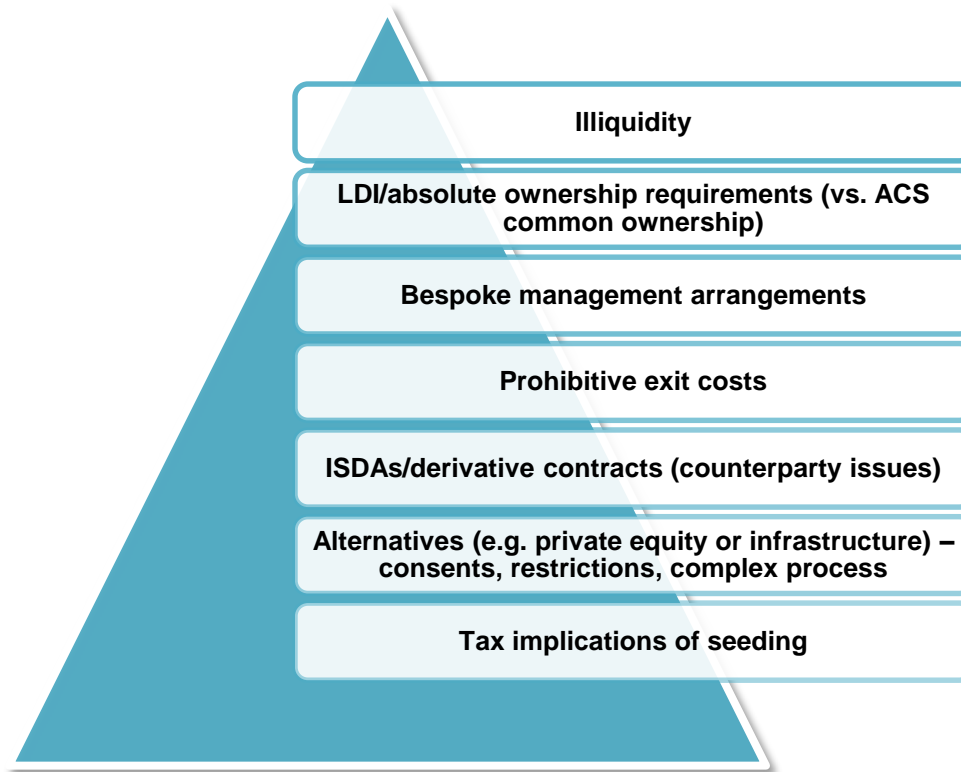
Illiquidity

LDI/absolute ownership requirements (vs. ACS common ownership)

Bespoke management arrangements

Prohibitive exit costs

ISDAs/derivative contracts (counterparty issues)

Alternatives (e.g. private equity or infrastructure) – consents, restrictions, complex process

Tax implications of seeding